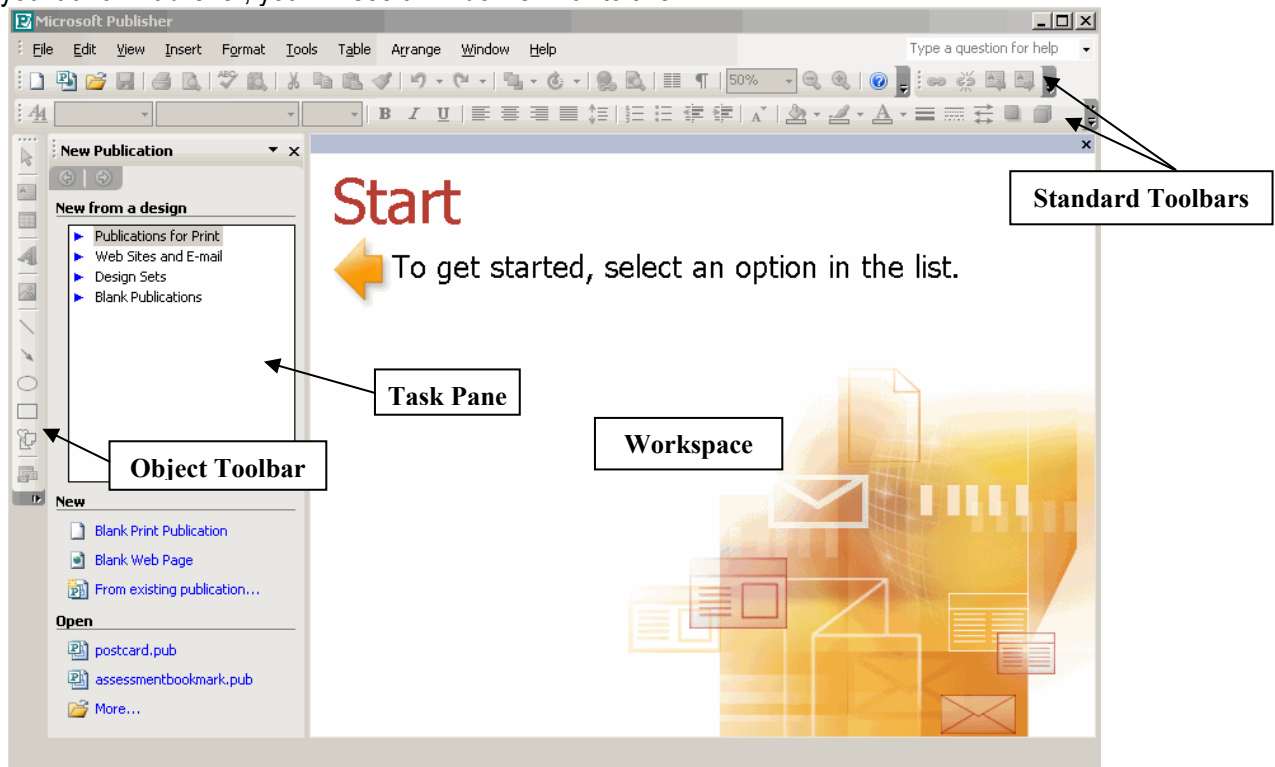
Microsoft Publisher

File Edit View Insert Format Tools Table Arrange Window Help

Type a question for help

50%

New Publication

New from a design

Publications for Print
Web Sites and E-mail
Design Sets
Blank Publications

New

Blank Print Publication
Blank Web Page
From existing publication...

Open

postcard.pub
assessmentbookmark.pub
More...

Start

To get started, select an option in the list.

Standard Toolbars

Task Pane

Workspace

Object Toolbar